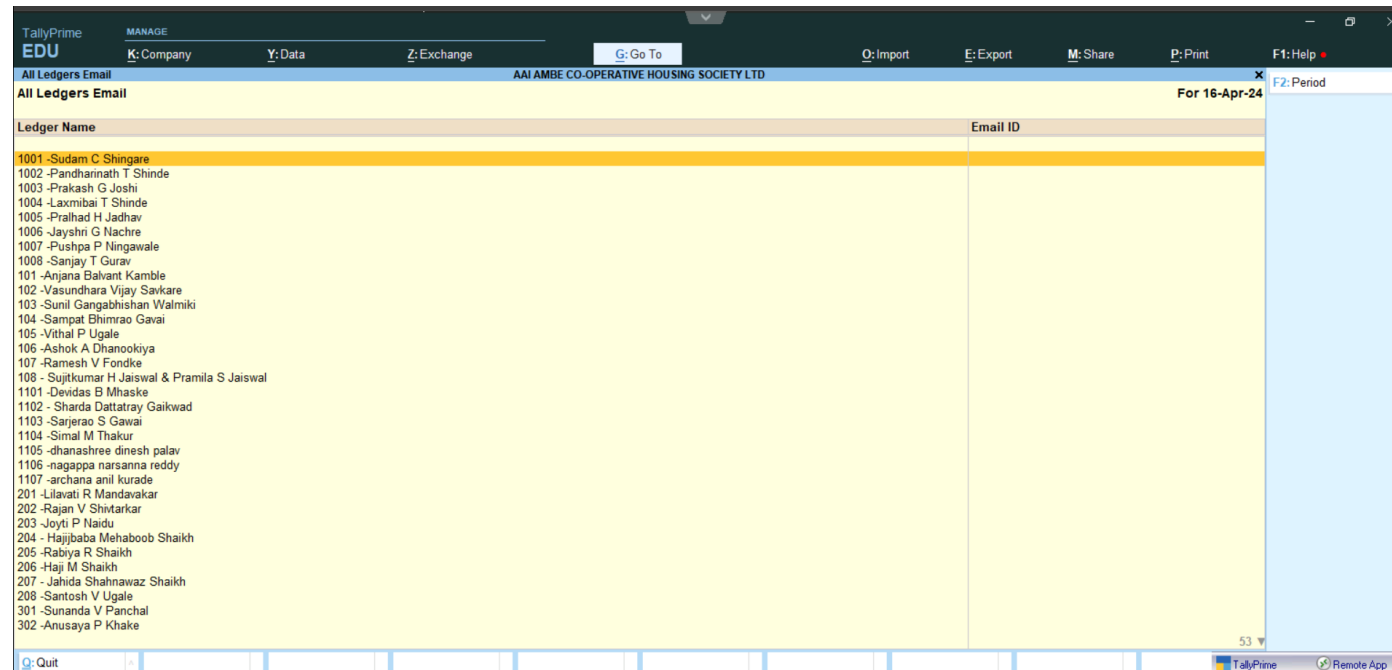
TallyPrime
EDU
MANAGE
K: Company
Y: Data
Z: Exchange
G: Go To
O: Import
E: Export
M: Share
P: Print
F1: Help

All Ledgers Email
AAI AMBE CO-OPERATIVE HOUSING SOCIETY LTD
F2: Period
All Ledgers Email
For 16-Apr-24

| Ledger Name | Email ID |
|---|---|
| 1001 -Sudam C Shingare | |
| 1002 -Pandharinath T Shinde | |
| 1003 -Prakash G Joshi | |
| 1004 -Laxmibai T Shinde | |
| 1005 -Pralhad H Jadhav | |
| 1006 -Jayshri G Nachre | |
| 1007 -Pushpa P Ningawale | |
| 1008 -Sanjay T Gurav | |
| 101 -Anjana Balvant Kamble | |
| 102 -Vasundhara Vijay Savkare | |
| 103 -Sunil Gangabhishan Walmiki | |
| 104 -Sampat Bhimrao Gavai | |
| 105 -Vithal P Ugale | |
| 106 -Ashok A Dhanookiya | |
| 107 -Ramesh V Fondke | |
| 108 - Sujitkumar H Jaiswal & Pramila S Jaiswal | |
| 1101 -Devidas B Mhaske | |
| 1102 - Sharda Dattatray Gaikwad | |
| 1103 -Sarjerao S Gawai | |
| 1104 -Simal M Thakur | |
| 1105 -dhanashree dinesh palav | |
| 1106 -nagappa narsanna reddy | |
| 1107 -archana anil kurade | |
| 201 -Lilavati R Mandavakar | |
| 202 -Rajan V Shivtarkar | |
| 203 -Joyti P Naidu | |
| 204 - Hajijbaba Mehaboob Shaikh | |
| 205 -Rabiya R Shaikh | |
| 206 -Haji M Shaikh | |
| 207 - Jahida Shahnawaz Shaikh | |
| 208 -Santosh V Ugale | |
| 301 -Sunanda V Panchal | |
| 302 -Anusaya P Khake | |

53
Q: Quit
TallyPrime
Remote App